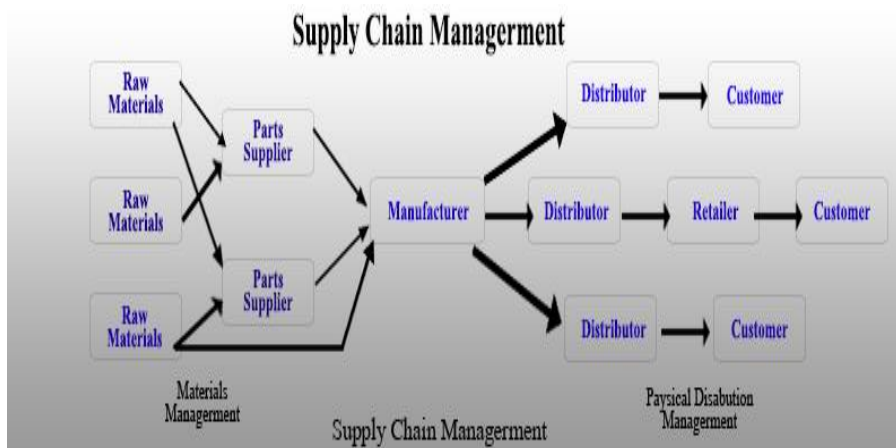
Supply Chain Managerment

Raw Materials

Raw Materials

Raw Materials

Parts Supplier

Parts Supplier

Manufacturer

Distributor

Customer

Distributor

Retailer

Customer

Distributor

Customer

Materials Management

Paysical Disabution Management

Supply Chain Managerment